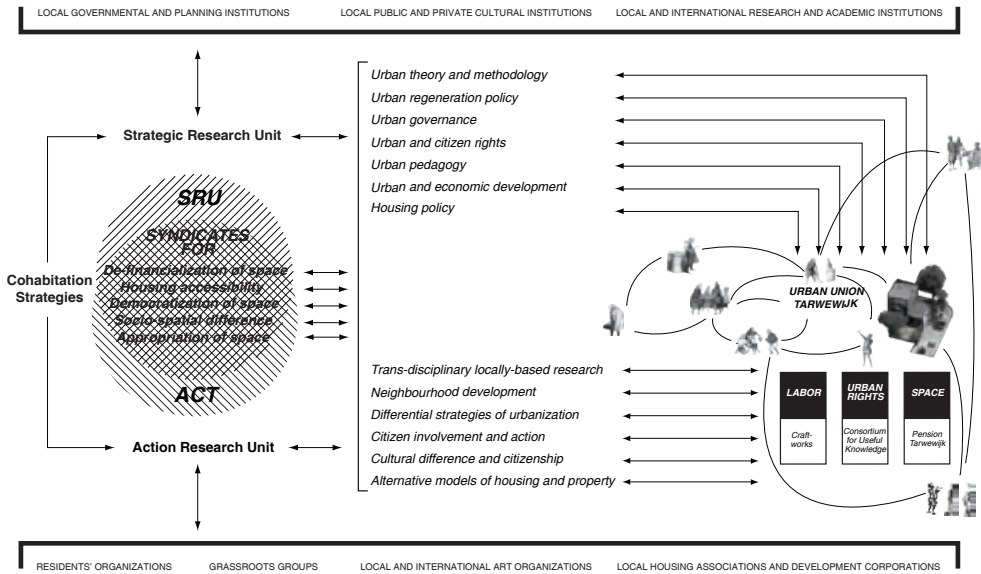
LOCAL GOVERNMENTAL AND PLANNING INSTITUTIONS LOCAL PUBLIC AND PRIVATE CULTURAL INSTITUTIONS LOCAL AND INTERNATIONAL RESEARCH AND ACADEMIC INSTITUTIONS

Strategic Research Unit

SRU

SYNDICATES FOR

De-financialization of space
Housing accessibility
Democratization of space
Socio-spatial difference
Appropriation of space

ACT

Cohabitation Strategies

Action Research Unit

Urban theory and methodology
Urban regeneration policy
Urban governance
Urban and citizen rights
Urban pedagogy
Urban and economic development
Housing policy

URBAN UNION TARWEWIJK

Trans-disciplinary locally-based research
Neighbourhood development
Differential strategies of urbanization
Citizen involvement and action
Cultural difference and citizenship
Alternative models of housing and property

LABOR
Craft-works

URBAN RIGHTS
Consortium for Useful Knowledge

SPACE
Pension Tarwewijk

RESIDENTS' ORGANIZATIONS GRASSROOTS GROUPS LOCAL AND INTERNATIONAL ART ORGANIZATIONS LOCAL HOUSING ASSOCIATIONS AND DEVELOPMENT CORPORATIONS